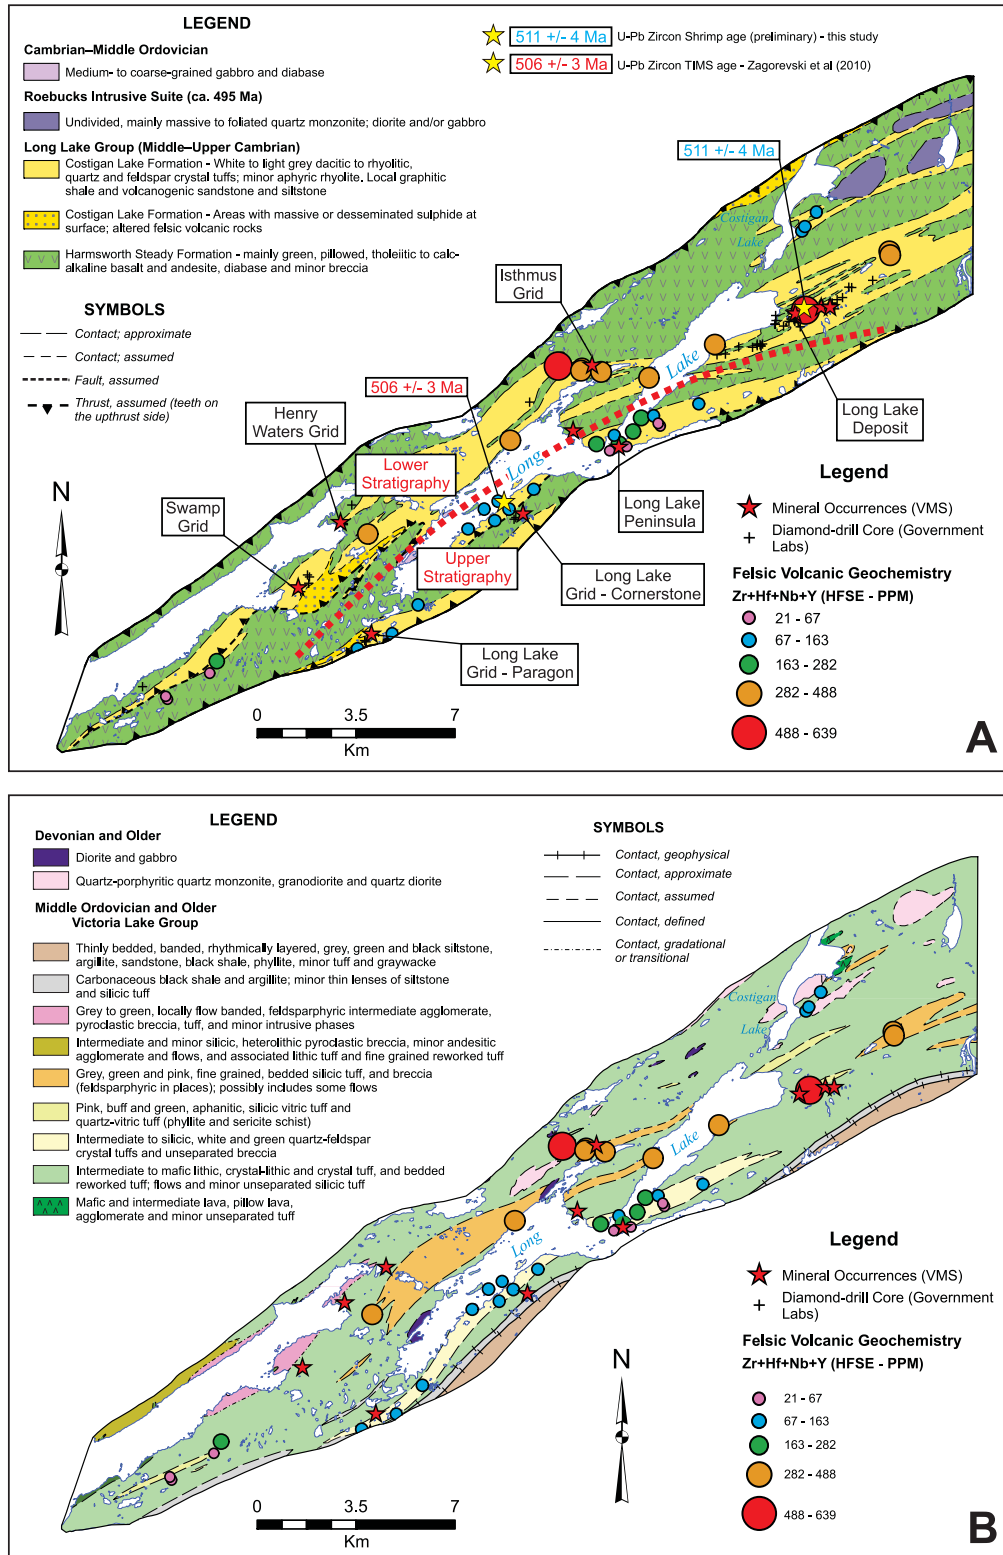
LEGEND

Cambrian–Middle Ordovician

Medium- to coarse-grained gabbro and diabase

Roebucks Intrusive Suite (ca. 495 Ma)

Undivided, mainly massive to foliated quartz monzonite; diorite and/or gabbro

Long Lake Group (Middle–Upper Cambrian)

Costigan Lake Formation - White to light grey dacitic to rhyolitic, quartz and feldspar crystal tuffs; minor aphyric rhyolite. Local graphitic shale and volcanogenic sandstone and siltstone

Costigan Lake Formation - Areas with massive or desseminated sulphide at surface; altered felsic volcanic rocks

Harmsworth Steady Formation - mainly green, pillowed, tholeiitic to calc-alkaline basalt and andesite, diabase and minor breccia

SYMBOLS

Contact; approximate

Contact; assumed

Fault, assumed

Thrust, assumed (teeth on the upthrust side)

511 +/- 4 Ma U-Pb Zircon Shrimp age (preliminary) - this study

506 +/- 3 Ma U-Pb Zircon TIMS age - Zagorevski et al (2010)

511 +/- 4 Ma

Costigan Lake

Isthmus Grid

Lake

Long Lake Deposit

506 +/- 3 Ma

Henry Waters Grid

Lower Stratigraphy

Long

Long Lake Peninsula

N

Swamp Grid

Upper Stratigraphy

Long Lake Grid - Cornerstone

Long Lake Grid - Paragon

Legend

Mineral Occurrences (VMS)

Diamond-drill Core (Government Labs)

Felsic Volcanic Geochemistry

Zr+Hf+Nb+Y (HFSE - PPM)

21 - 67

67 - 163

163 - 282

282 - 488

488 - 639

0 3.5 7

Km

A

LEGEND

Devonian and Older

Diorite and gabbro

Quartz-porphyritic quartz monzonite, granodiorite and quartz diorite

Middle Ordovician and Older Victoria Lake Group

Thinly bedded, banded, rhythmically layered, grey, green and black siltstone, argillite, sandstone, black shale, phyllite, minor tuff and graywacke

Carbonaceous black shale and argillite; minor thin lenses of siltstone and silicic tuff

Grey to green, locally flow banded, feldsparphyric intermediate agglomerate, pyroclastic breccia, tuff, and minor intrusive phases

Intermediate and minor silicic, heterolithic pyroclastic breccia, minor andesitic agglomerate and flows, and associated lithic tuff and fine grained reworked tuff

Grey, green and pink, fine grained, bedded silicic tuff, and breccia (feldsparphyric in places); possibly includes some flows

Pink, buff and green, aphanitic, silicic vitric tuff and quartz-vitric tuff (phyllite and sericite schist)

Intermediate to silicic, white and green quartz-feldspar crystal tuffs and unseparated breccia

Intermediate to mafic lithic, crystal-lithic and crystal tuff, and bedded reworked tuff; flows and minor unseparated silicic tuff

Mafic and intermediate lava, pillow lava, agglomerate and minor unseparated tuff

SYMBOLS

Contact, geophysical

Contact, approximate

Contact, assumed

Contact, defined

Contact, gradational or transitional

Costigan Lake

Lake

Long

Legend

Mineral Occurrences (VMS)

Diamond-drill Core (Government Labs)

Felsic Volcanic Geochemistry

Zr+Hf+Nb+Y (HFSE - PPM)

N

21 - 67

67 - 163

163 - 282

282 - 488

488 - 639

0 3.5 7

Km

B